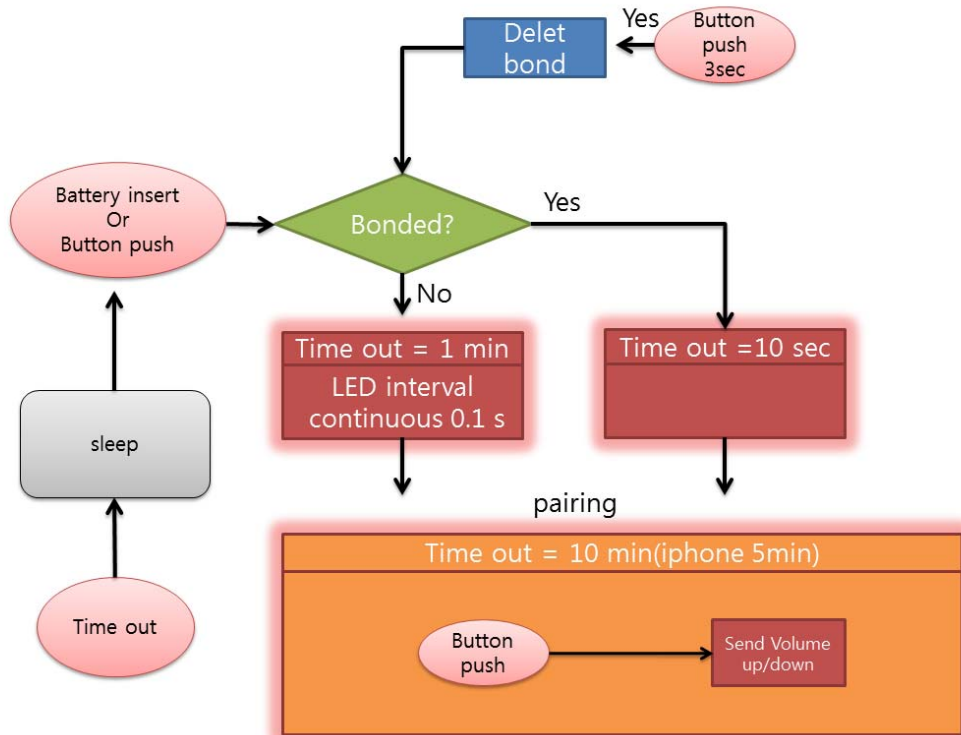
Delet bond

Yes

Button push 3sec

Battery insert Or Button push

Bonded?

Yes

No

Time out = 1 min

LED interval continuous 0.1 s

Time out =10 sec

sleep

pairing

Time out = 10 min(iphone 5min)

Button push

Send Volume up/down

Time out